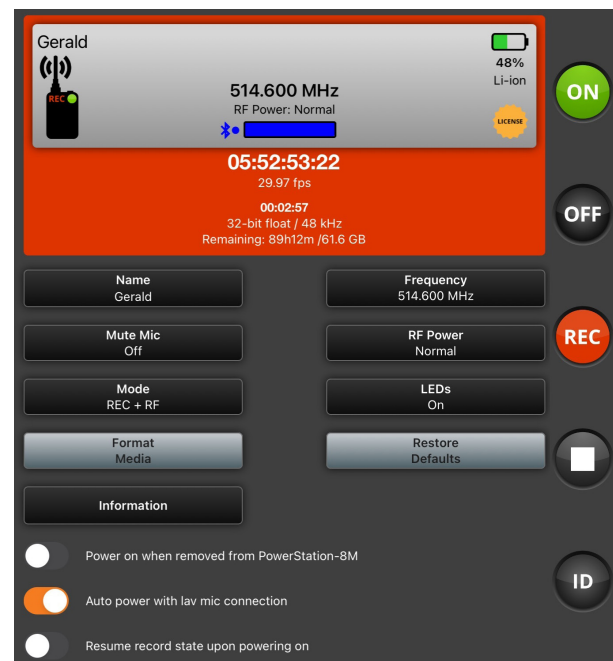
Gerald

REC

514.600 MHz
RF Power: Normal

48%
Li-ion

LICENSE

ON

05:52:53:22
29.97 fps

00:02:57
32-bit float / 48 kHz
Remaining: 89h12m /61.6 GB

OFF

Name
Gerald

Frequency
514.600 MHz

Mute Mic
Off

RF Power
Normal

REC

Mode
REC + RF

LEDs
On

Format
Media

Restore
Defaults

Information

Power on when removed from PowerStation-8M

ID

Auto power with lav mic connection

Resume record state upon powering on